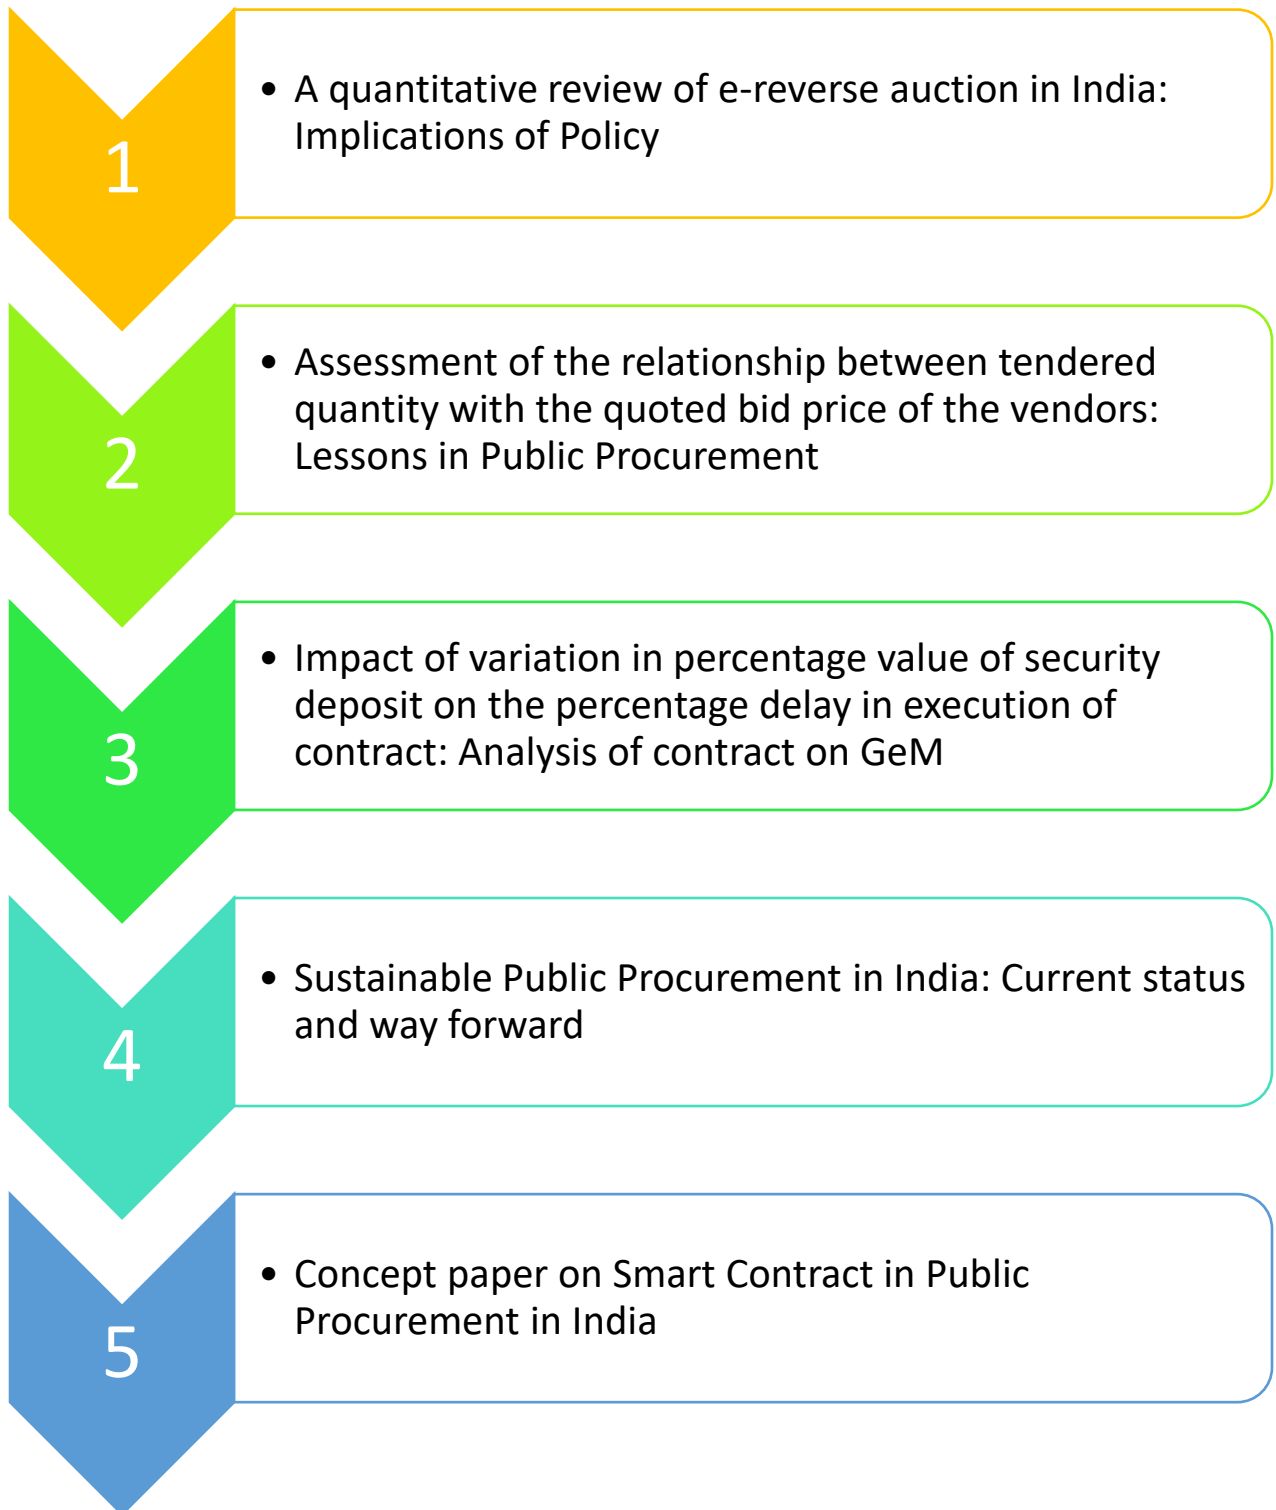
1

• A quantitative review of e-reverse auction in India: Implications of Policy

2

• Assessment of the relationship between tendered quantity with the quoted bid price of the vendors: Lessons in Public Procurement

3

• Impact of variation in percentage value of security deposit on the percentage delay in execution of contract: Analysis of contract on GeM

4

• Sustainable Public Procurement in India: Current status and way forward

5

• Concept paper on Smart Contract in Public Procurement in India